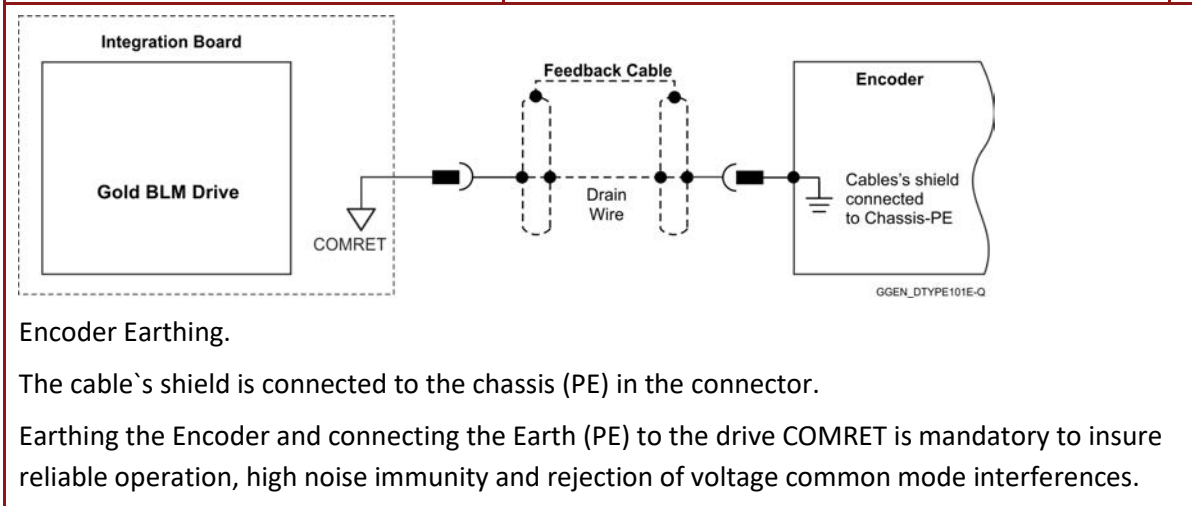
Integration Board

Gold BLM Drive

COMRET

Feedback Cable

Drain Wire

Encoder

Cables's shield connected to Chassis-PE

GGEN_DTYPE101E-Q

Encoder Earthing.

The cable`s shield is connected to the chassis (PE) in the connector.

Earthing the Encoder and connecting the Earth (PE) to the drive COMRET is mandatory to insure reliable operation, high noise immunity and rejection of voltage common mode interferences.